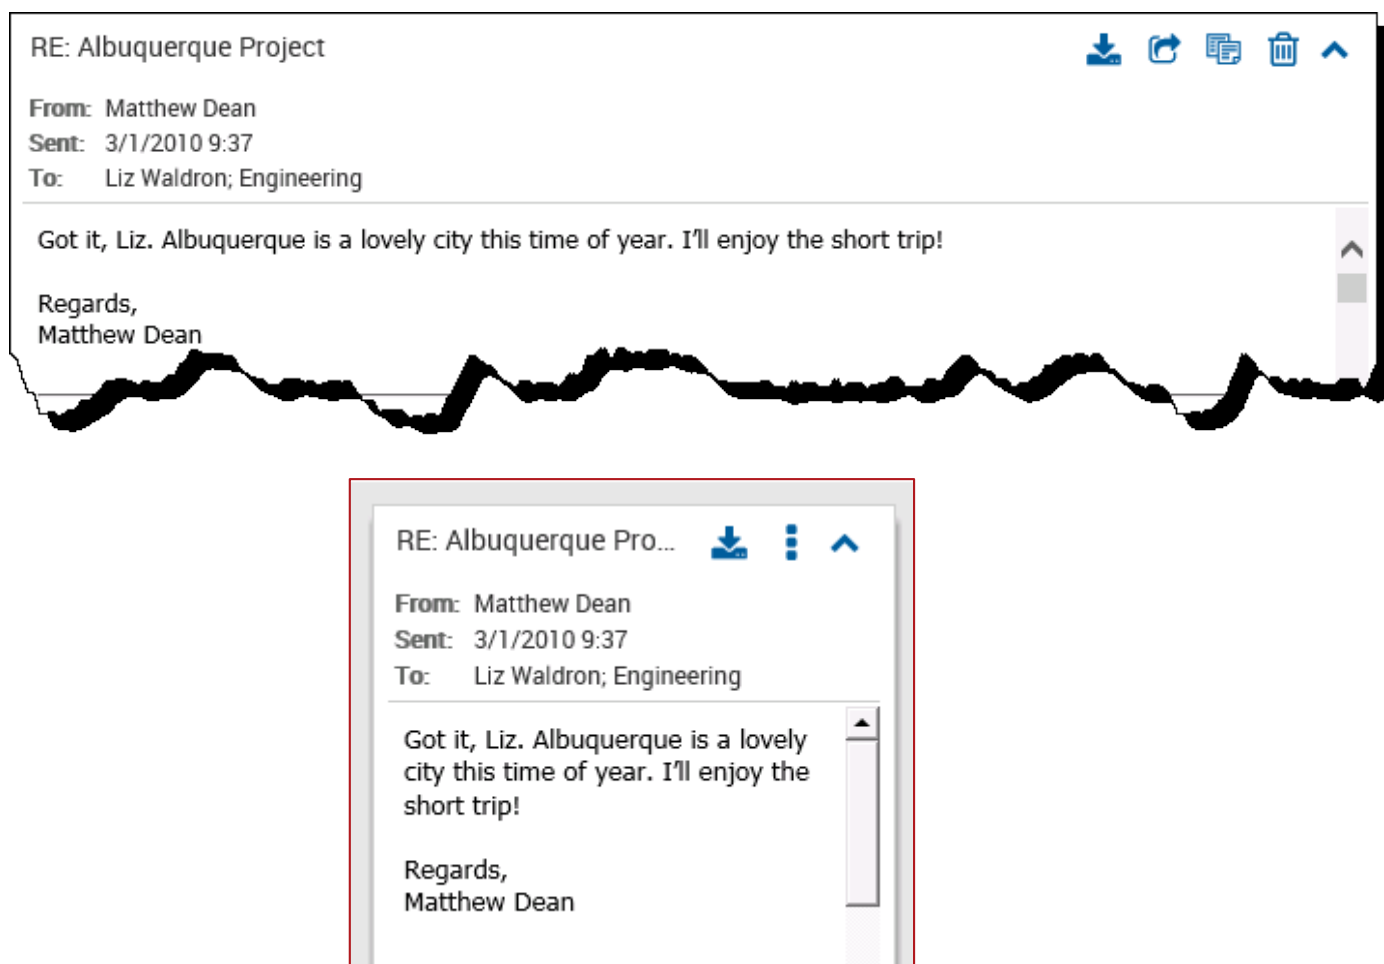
RE: Albuquerque Project

From: Matthew Dean
Sent: 3/1/2010 9:37
To: Liz Waldron; Engineering

Got it, Liz. Albuquerque is a lovely city this time of year. I'll enjoy the short trip!

Regards,
Matthew Dean

RE: Albuquerque Pro...

From: Matthew Dean
Sent: 3/1/2010 9:37
To: Liz Waldron; Engineering

Got it, Liz. Albuquerque is a lovely city this time of year. I'll enjoy the short trip!

Regards,
Matthew Dean